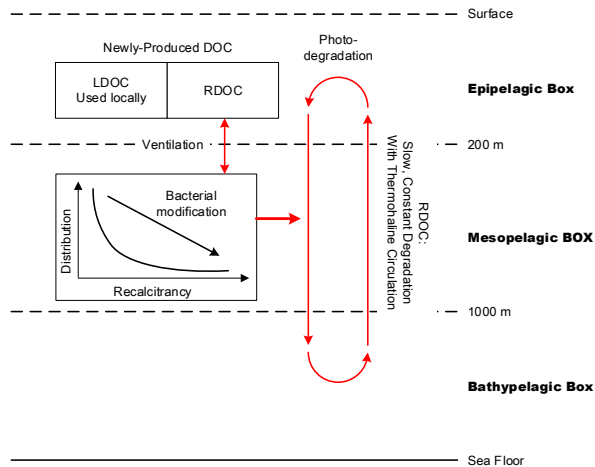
Surface

Newly-Produced DOC

LDOC
Used locally

RDOC

Photo-
degradation

Epipelagic Box

Ventilation

200 m

Bacterial
modification

Distribution

Recalcitrancy

RDOC:
Slow, Constant Degradation
With Thermohaline Circulation

Mesopelagic BOX

1000 m

Bathypelagic Box

Sea Floor